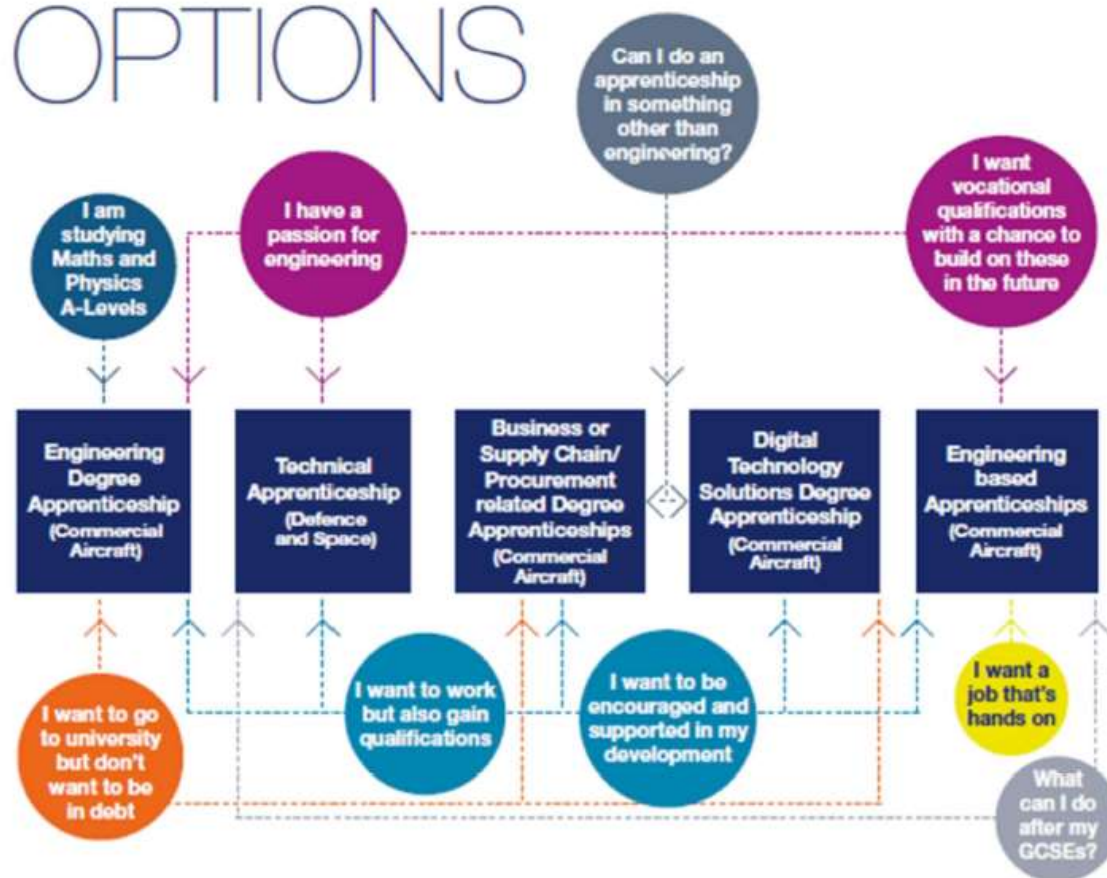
OPTIONS

Can I do an apprenticeship in something other than engineering?

I am studying Maths and Physics A-Levels

I have a passion for engineering

I want vocational qualifications with a chance to build on these in the future

Engineering Degree Apprenticeship (Commercial Aircraft)

Technical Apprenticeship (Defence and Space)

Business or Supply Chain/ Procurement related Degree Apprenticeships (Commercial Aircraft)

Digital Technology Solutions Degree Apprenticeship (Commercial Aircraft)

Engineering based Apprenticeships (Commercial Aircraft)

I want to go to university but don't want to be in debt

I want to work but also gain qualifications

I want to be encouraged and supported in my development

I want a job that's hands on

What can I do after my GCSEs?